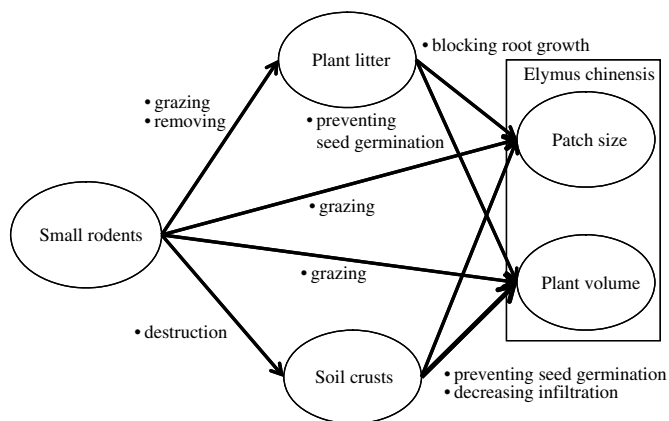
Plant litter

• blocking root growth

Elymus chinensis

• grazing
• removing

• preventing seed germination

Patch size

• grazing

Small rodents

• grazing

Plant volume

• destruction

Soil crusts

• preventing seed germination
• decreasing infiltration